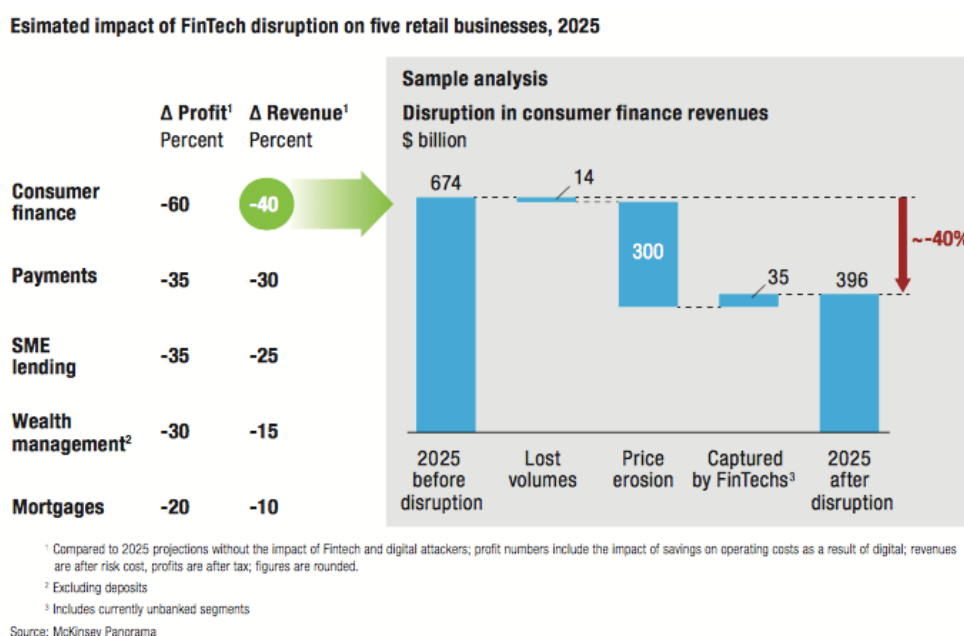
Esimated impact of FinTech disruption on five retail businesses, 2025

| | Δ Profit$^1$ Percent | Δ Revenue$^1$ Percent |
|---|---|---|
| Consumer finance | -60 | -40 |
| Payments | -35 | -30 |
| SME lending | -35 | -25 |
| Wealth management$^2$ | -30 | -15 |
| Mortgages | -20 | -10 |

Sample analysis

Disruption in consumer finance revenues

$ billion

674

14

300

35

396

~-40%

2025 before disruption

Lost volumes

Price erosion

Captured by FinTechs$^3$

2025 after disruption

$^1$ Compared to 2025 projections without the impact of Fintech and digital attackers; profit numbers include the impact of savings on operating costs as a result of digital; revenues are after risk cost, profits are after tax; figures are rounded.

$^2$ Excluding deposits

$^3$ Includes currently unbanked segments

Source: McKinsey Panorama